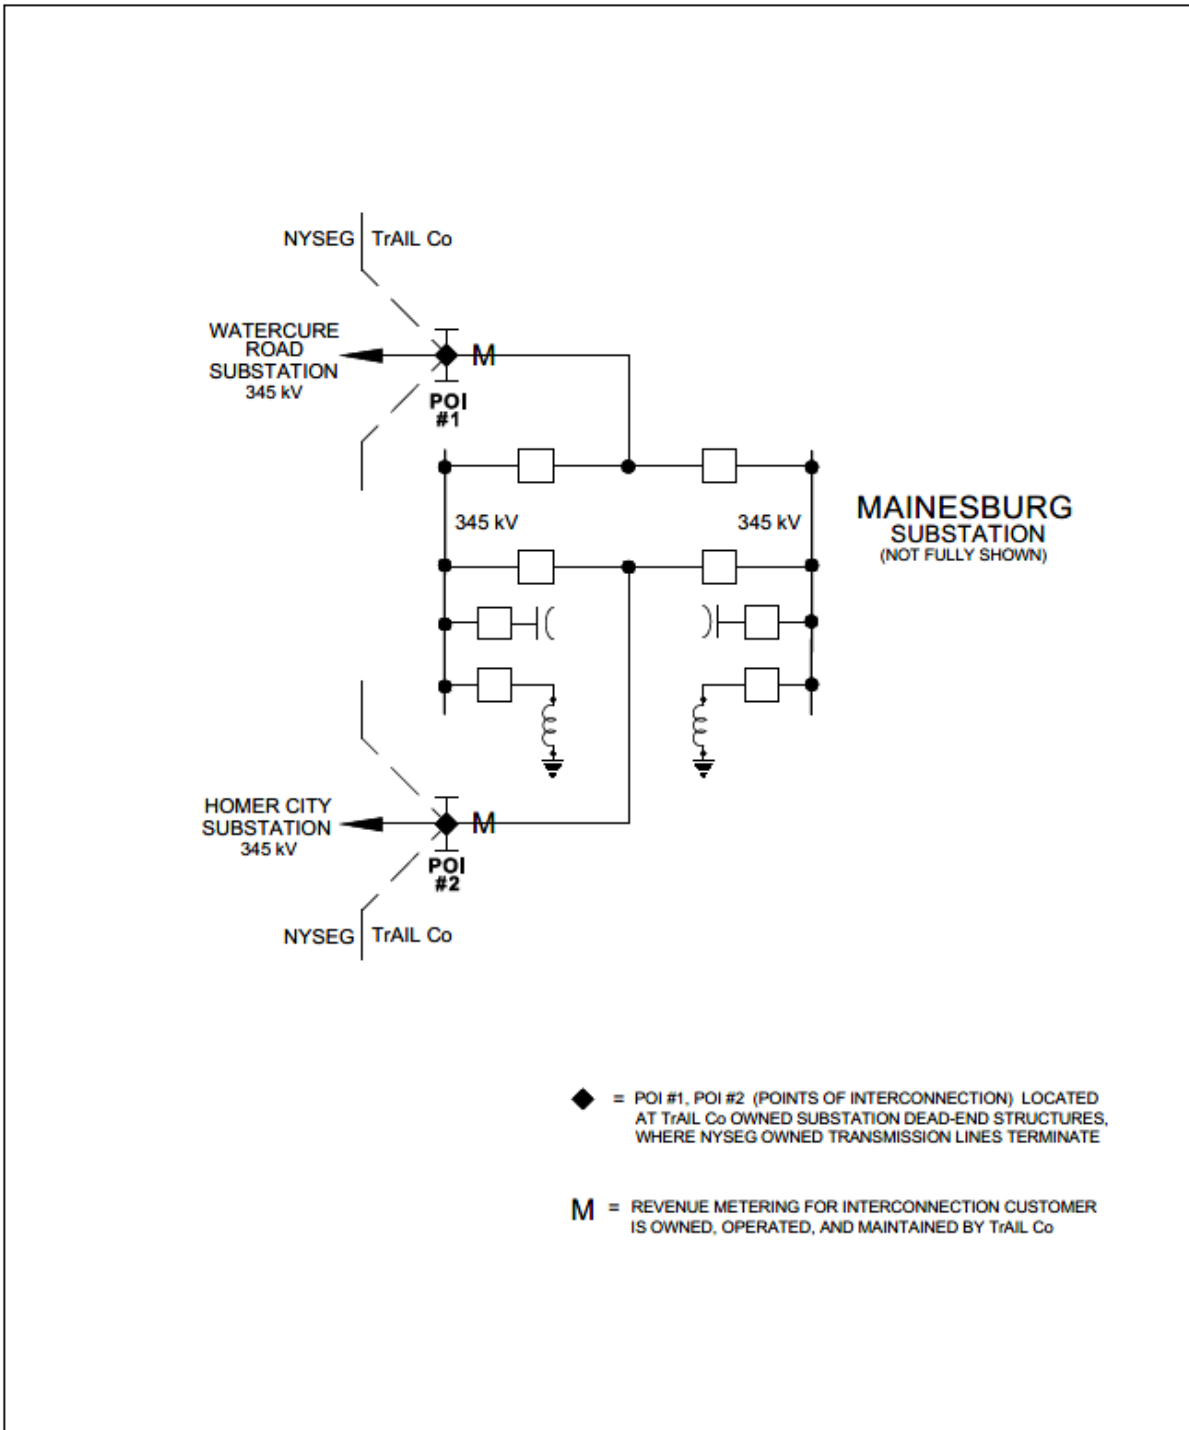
NYSEG | TrAIL Co

WATERCURE ROAD SUBSTATION 345 kV

M

POI #1

345 kV

345 kV

MAINESBURG SUBSTATION (NOT FULLY SHOWN)

HOMER CITY SUBSTATION 345 kV

M

POI #2

NYSEG | TrAIL Co

◆ = POI #1, POI #2 (POINTS OF INTERCONNECTION) LOCATED AT TrAIL Co OWNED SUBSTATION DEAD-END STRUCTURES, WHERE NYSEG OWNED TRANSMISSION LINES TERMINATE

M = REVENUE METERING FOR INTERCONNECTION CUSTOMER IS OWNED, OPERATED, AND MAINTAINED BY TrAIL Co